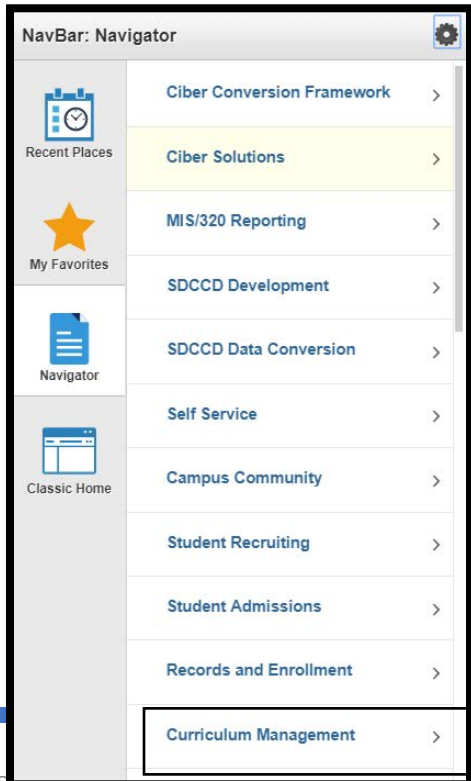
NavBar: Navigator

Recent Places

My Favorites

Navigator

Classic Home

Ciber Conversion Framework >

Ciber Solutions >

MIS/320 Reporting >

SDCCD Development >

SDCCD Data Conversion >

Self Service >

Campus Community >

Student Recruiting >

Student Admissions >

Records and Enrollment >

Curriculum Management >